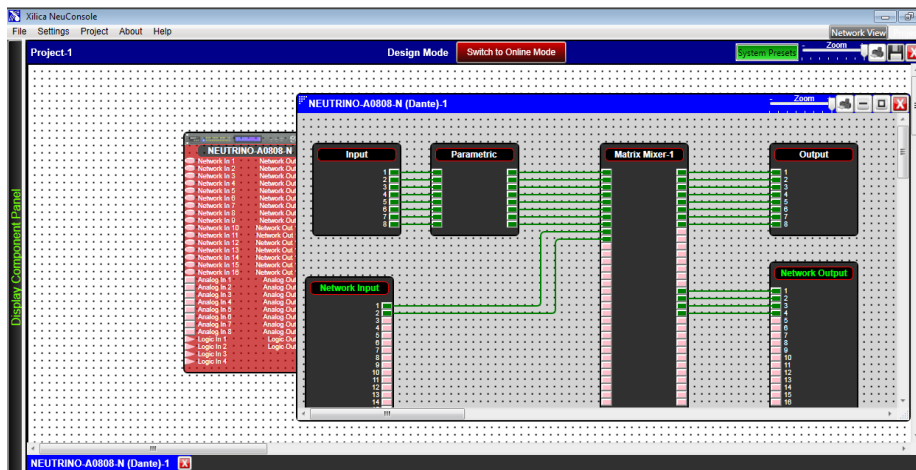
Xilica NeuConsole

File Settings Project About Help

Network View

Project-1

Design Mode

Switch to Online Mode

System Presets

Zoom

Display Component Panel

NEUTRINO-A0808-N

Network In 1 Network Out
Network In 2 Network Out
Network In 3 Network Out
Network In 4 Network Out
Network In 5 Network Out
Network In 6 Network Out
Network In 7 Network Out
Network In 8 Network Out
Network In 9 Network Out
Network In 10 Network Out
Network In 11 Network Out
Network In 12 Network Out
Network In 13 Network Out
Network In 14 Network Out
Network In 15 Network Out
Network In 16 Network Out
Analog In 1 Analog Out
Analog In 2 Analog Out
Analog In 3 Analog Out
Analog In 4 Analog Out
Analog In 5 Analog Out
Analog In 6 Analog Out
Analog In 7 Analog Out
Analog In 8 Analog Out
Logic In 1 Logic Out
Logic In 2 Logic Out
Logic In 3 Logic Out
Logic In 4 Logic Out

NEUTRINO-A0808-N (Dante)-1

Zoom

Input
1 2 3 4 5 6 7 8

Parametric

Matrix Mixer-1

Output
1 2 3 4 5 6 7 8

Network Input
1 2 3 4 5 6 7 8 9 10 11 12 13 14

Network Output
1 2 3 4 5 6 7 8 9 10 11 12 13 14 15 16

NEUTRINO-A0808-N (Dante)-1